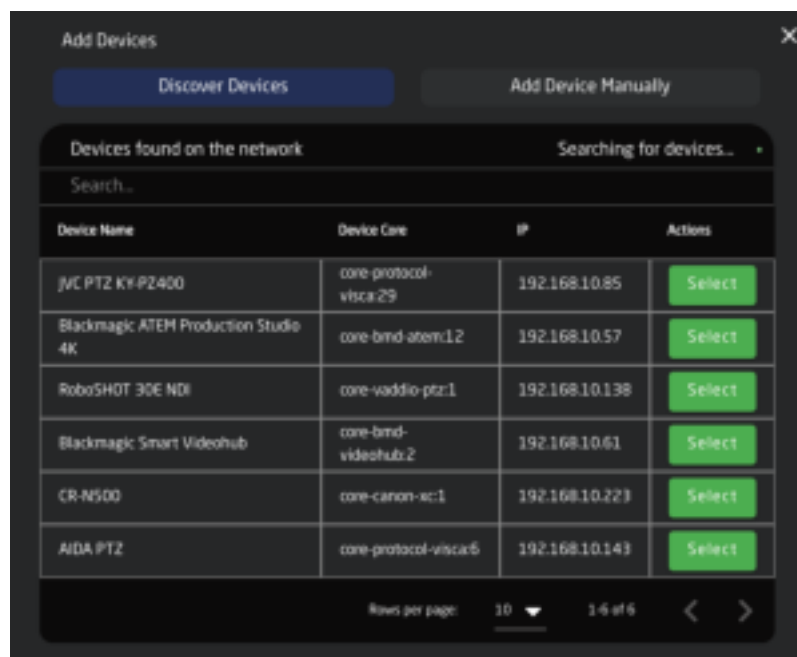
Add Devices

×

Discover Devices

Add Device Manually

Devices found on the network

Searching for devices...

Search...

| Device Name | Device Core | IP | Actions |
|---|---|---|---|
| JVC PTZ KY-PZ400 | core-protocol-visca:29 | 192.168.10.85 | Select |
| Blackmagic ATEM Production Studio 4K | core-bmd-atem:12 | 192.168.10.57 | Select |
| RoboSHOT 30E NDI | core-vaddio-ptz:1 | 192.168.10.138 | Select |
| Blackmagic Smart Videohub | core-bmd-videohub:2 | 192.168.10.61 | Select |
| CR-N500 | core-canon-xc:1 | 192.168.10.223 | Select |
| AIDA PTZ | core-protocol-visca:6 | 192.168.10.143 | Select |

Rows per page: 10 1-6 of 6